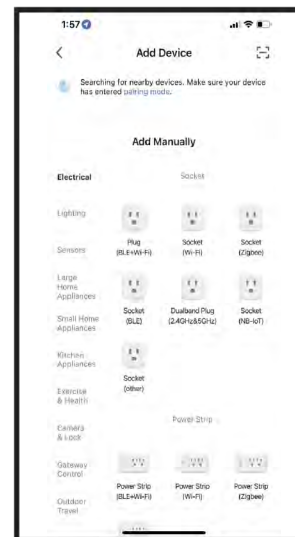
1:57

Add Device

Searching for nearby devices. Make sure your device has entered pairing mode.

Add Manually

Electrical

Lighting

Sensors

Large Home Appliances

Small Home Appliances

Kitchen Appliances

Exercise & Health

Camera & Lock

Gateway Control

Outdoor Travel

Socket

Plug (BLE+Wi-Fi)

Socket (Wi-Fi)

Socket (Zigbee)

Socket (BLE)

Dualband Plug (2.4GHz&5GHz)

Socket (NB-IoT)

Socket (other)

Power Strip

Power Strip (BLE+Wi-Fi)

Power Strip (Wi-Fi)

Power Strip (Zigbee)